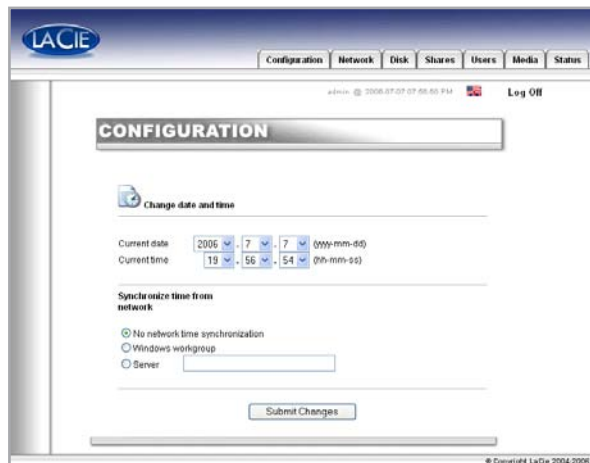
LACIE

Configuration | Network | Disk | Shares | Users | Media | Status

admin @ 2006-07-07 07:56:50 PM

Log Off

CONFIGURATION

Change date and time

Current date 2006 - 7 - 7 (yyyy-mm-dd)
Current time 19 - 56 - 54 (hh-mm-ss)

Synchronize time from network

No network time synchronization
Windows workgroup
Server

Submit Changes

© Copyright LaCie 2004-2006